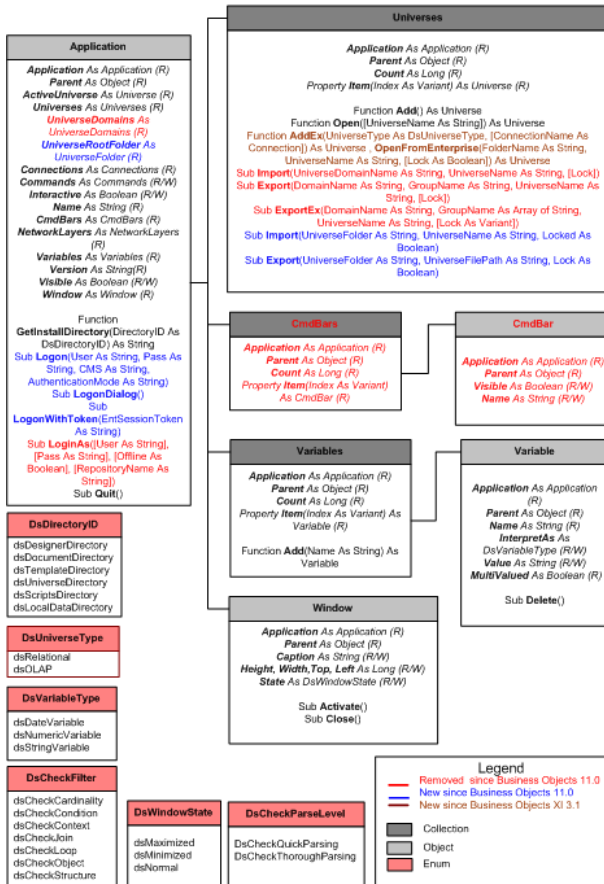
Application

Application As Application (R)
Parent As Object (R)
ActiveUniverse As Universe (R)
Universes As Universes (R)
UniverseDomains As UniverseDomains (R)
UniverseRootFolder As UniverseFolder (R)
Connections As Connections (R)
Commands As Commands (R/W)
Interactive As Boolean (R/W)
Name As String (R)
CmdBars As CmdBars (R)
NetworkLayers As NetworkLayers (R)
Variables As Variables (R)
Version As String(R)
Visible As Boolean (R/W)
Window As Window (R)

Function GetInstallDirectory(DirectoryID As DsDirectoryID) As String
Sub Logon(User As String, Pass As String, CMS As String, AuthenticationMode As String)
Sub LogonDialog()
Sub LogonWithToken(EntSessionToken As String)
Sub LoginAs([User As String], [Pass As String], [Offline As Boolean], [RepositoryName As String])
Sub Quit()

Universes

Application As Application (R)
Parent As Object (R)
Count As Long (R)
Property Item(Index As Variant) As Universe (R)

Function Add() As Universe
Function Open([UniverseName As String]) As Universe
Function AddEx(UniverseType As DsUniverseType, [ConnectionName As Connection]) As Universe , OpenFromEnterprise(FolderName As String, UniverseName As String, [Lock As Boolean]) As Universe
Sub Import(UniverseDomainName As String, UniverseName As String, [Lock])
Sub Export(DomainName As String, GroupName As String, UniverseName As String, [Lock])
Sub ExportEx(DomainName As String, GroupName As Array of String, UniverseName As String, [Lock As Variant])
Sub Import(UniverseFolder As String, UniverseName As String, Locked As Boolean)
Sub Export(UniverseFolder As String, UniverseFilePath As String, Lock As Boolean)

CmdBars

Application As Application (R)
Parent As Object (R)
Count As Long (R)
Property Item(Index As Variant) As CmdBar (R)

CmdBar

Application As Application (R)
Parent As Object (R)
Visible As Boolean (R/W)
Name As String (R/W)

Variables

Application As Application (R)
Parent As Object (R)
Count As Long (R)
Property Item(Index As Variant) As Variable (R)

Function Add(Name As String) As Variable

Variable

Application As Application (R)
Parent As Object (R)
Name As String (R)
InterpretAs As DsVariableType (R/W)
Value As String (R/W)
MultiValued As Boolean (R)

Sub Delete()

Window

Application As Application (R)
Parent As Object (R)
Caption As String (R/W)
Height, Width,Top, Left As Long (R/W)
State As DsWindowState (R/W)

Sub Activate()
Sub Close()

DsDirectoryID

dsDesignerDirectory
dsDocumentDirectory
dsTemplateDirectory
dsUniverseDirectory
dsScriptsDirectory
dsLocalDataDirectory

DsUniverseType

dsRelational
dsOLAP

DsVariableType

dsDateVariable
dsNumericVariable
dsStringVariable

DsCheckFilter

dsCheckCardinality
dsCheckCondition
dsCheckContext
dsCheckJoin
dsCheckLoop
dsCheckObject
dsCheckStructure

DsWindowState

dsMaximized
dsMinimized
dsNormal

DsCheckParseLevel

dsCheckQuickParsing
dsCheckThoroughParsing

Legend

Removed since Business Objects 11.0
New since Business Objects 11.0
New since Business Objects XI 3.1
Collection
Object
Enum